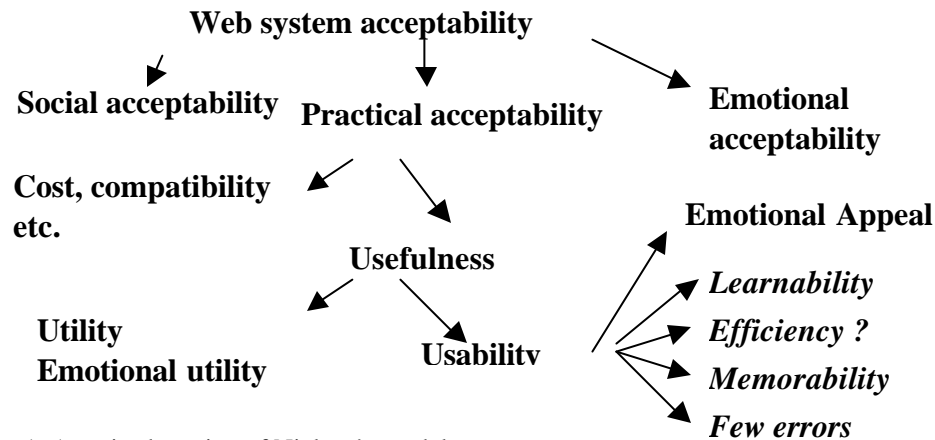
Web system acceptability

Social acceptability

Practical acceptability

Emotional acceptability

Cost, compatibility etc.

Usefulness

Emotional Appeal

Learnability

Efficiency ?

Memorability

Few errors

Utility
Emotional utility

Usabilitv

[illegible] of Nielsen's model